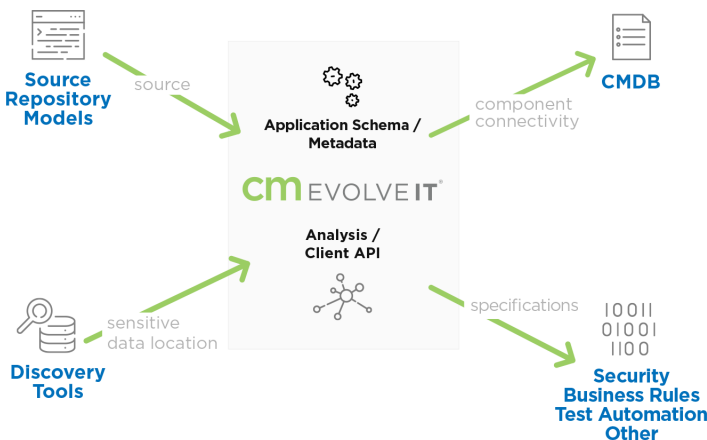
Source Repository Models

source

Application Schema / Metadata

component connectivity

CMDB

cm EVOLVE IT®

Analysis / Client API

sensitive data location

Discovery Tools

specifications

10011
01001
1100

Security
Business Rules
Test Automation
Other